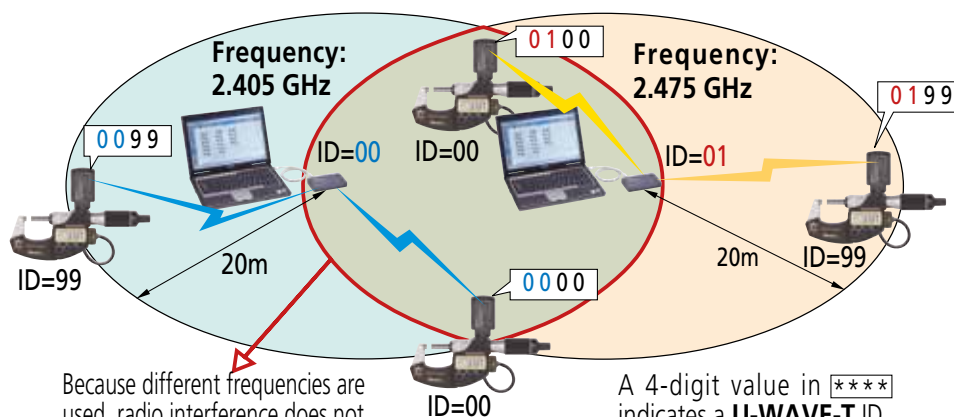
Frequency:
2.405 GHz

0100

Frequency:
2.475 GHz

0199

0099

ID=00

ID=00

ID=01

ID=99

20m

20m

ID=99

0000

Because different frequencies are used, radio interference does not

ID=00

A 4-digit value in **** indicates a U-WAVE-T ID